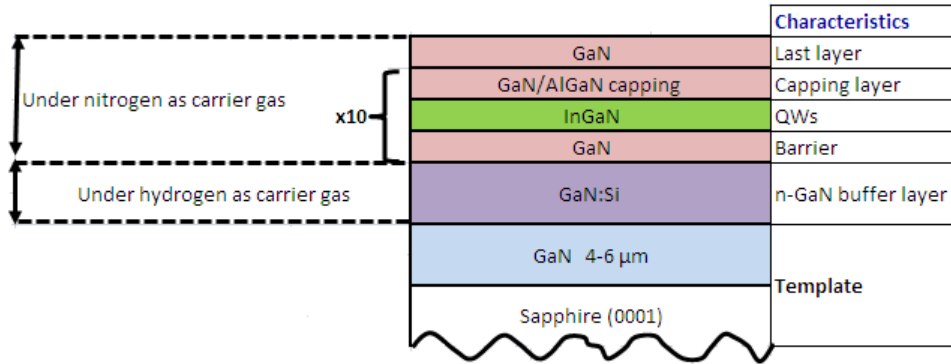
Characteristics

Under nitrogen as carrier gas

x10

Under hydrogen as carrier gas

GaN | Last layer
GaN/AlGaN capping | Capping layer
InGaN | QWs
GaN | Barrier
GaN:Si | n-GaN buffer layer
GaN 4-6 µm
Sapphire (0001)
Template